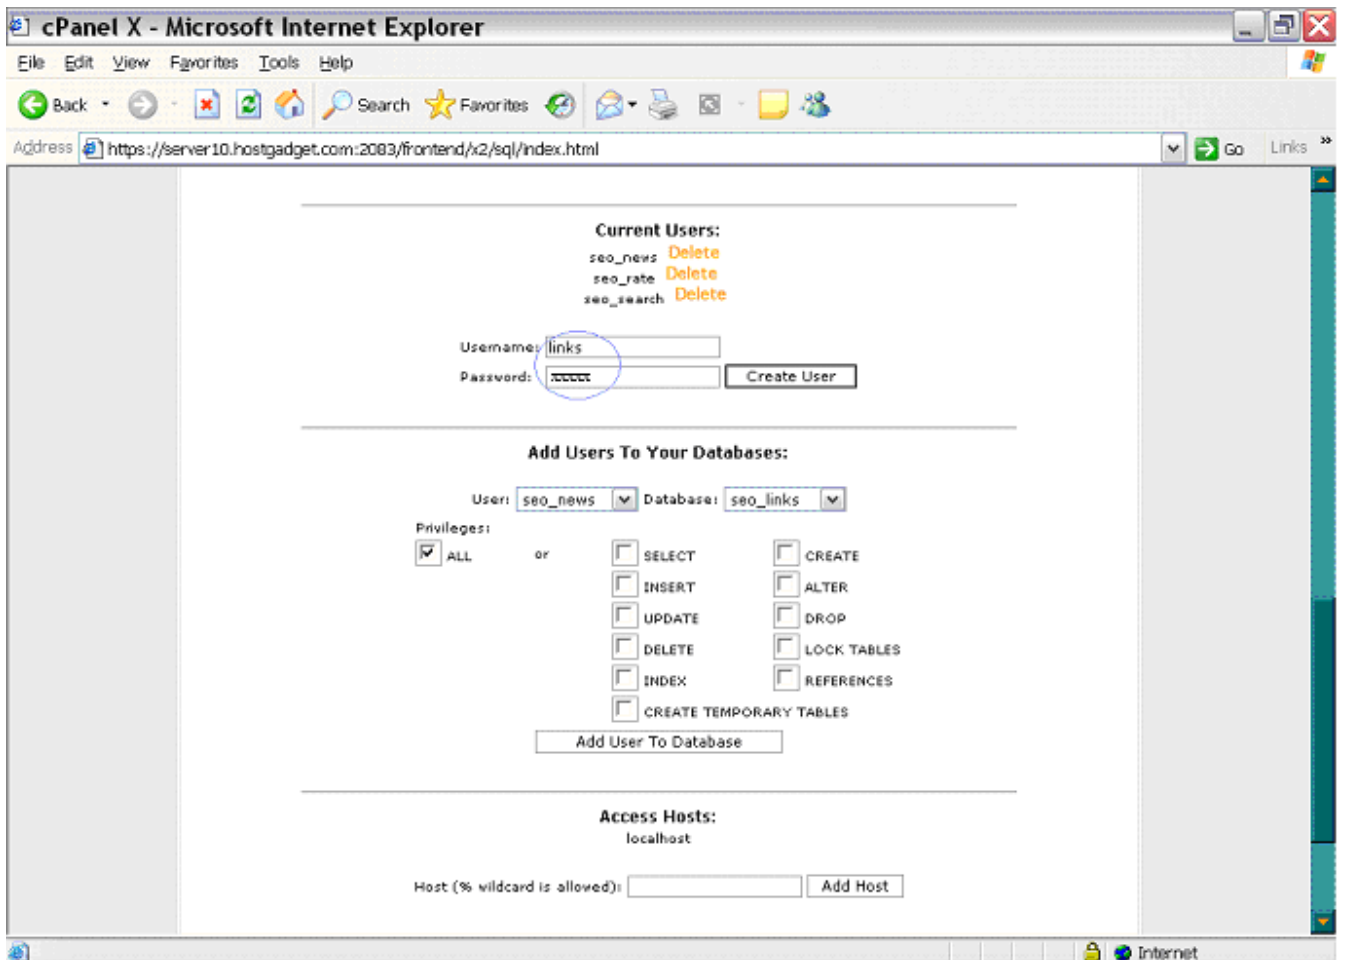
cPanel X - Microsoft Internet Explorer

File Edit View Favorites Tools Help

Back Search Favorites

Address https://server10.hostgadget.com:2083/frontend/x2/sql/index.html Go Links »

Current Users:
seo_news Delete
seo_rate Delete
seo_search Delete

Username: links
Password: xxxxxx Create User

Add Users To Your Databases:

User: seo_news Database: seo_links
Privileges:
ALL or SELECT CREATE
INSERT ALTER
UPDATE DROP
DELETE LOCK TABLES
INDEX REFERENCES
CREATE TEMPORARY TABLES
Add User To Database

Access Hosts:
localhost

Host (% wildcard is allowed): Add Host

Internet